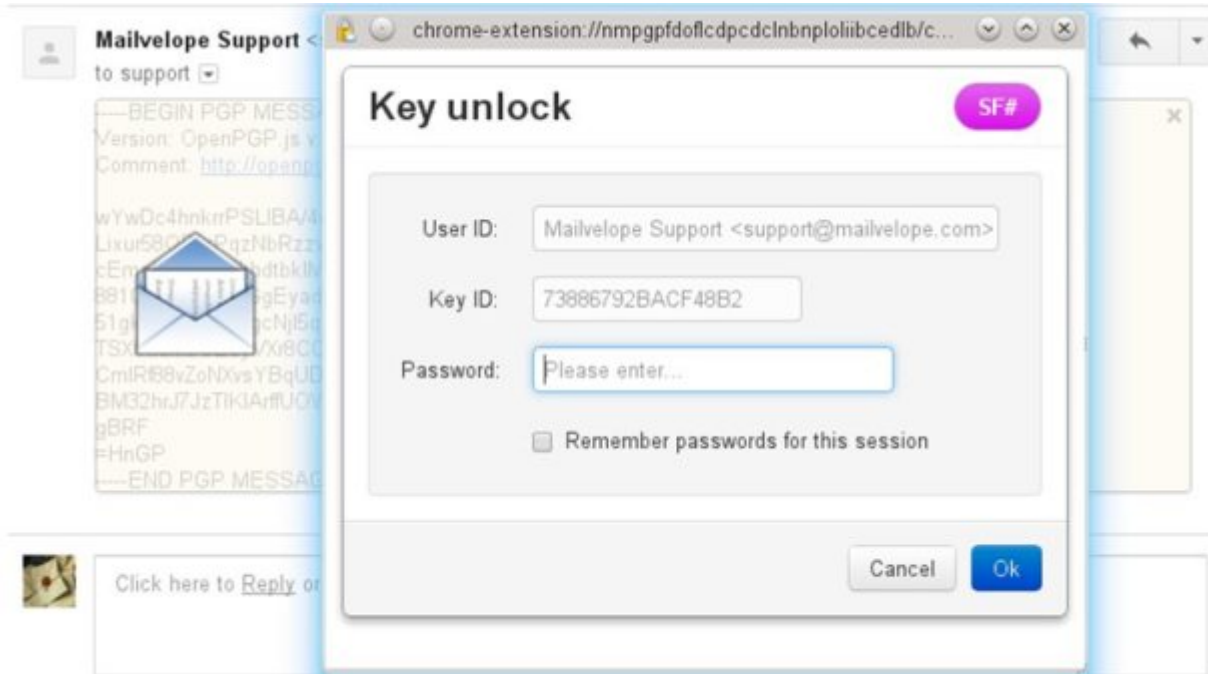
Mailvelope Support <
to support

-----BEGIN PGP MESS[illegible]
Version: OpenPGP.js v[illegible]
Comment: http://openp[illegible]

wYwDc4hnkrrPSLIBA/4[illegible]
Lixur58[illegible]PqzNbRzz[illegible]
cEm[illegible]bdtbkIN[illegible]
881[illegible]gEyad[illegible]
51g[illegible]cNj5q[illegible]
TSX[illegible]VXi8C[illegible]
CmlRI88vZoNXvsYBqUD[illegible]
BM32hrJ7JzTlKIArffUOV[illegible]
gBRF
=HnGP
-----END PGP MESSAG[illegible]

Click here to Reply or

chrome-extension://nmpgpfdoflcdpcdclnbnploliibcedlb/c...

Key unlock

SF#

User ID: Mailvelope Support <support@mailvelope.com>

Key ID: 73886792BACF48B2

Password: Please enter...

Remember passwords for this session

Cancel Ok